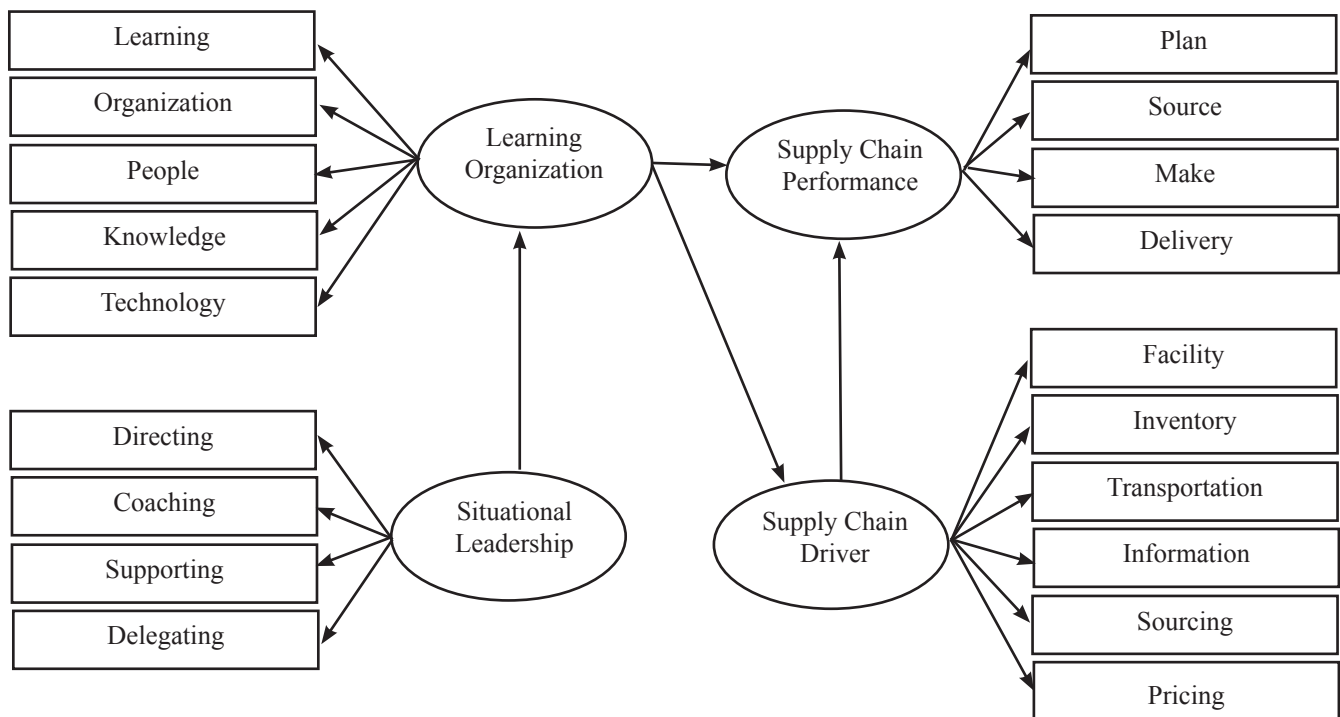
Learning
Organization
People
Knowledge
Technology

Learning Organization

Supply Chain Performance

Plan
Source
Make
Delivery

Directing
Coaching
Supporting
Delegating

Situational Leadership

Supply Chain Driver

Facility
Inventory
Transportation
Information
Sourcing
Pricing